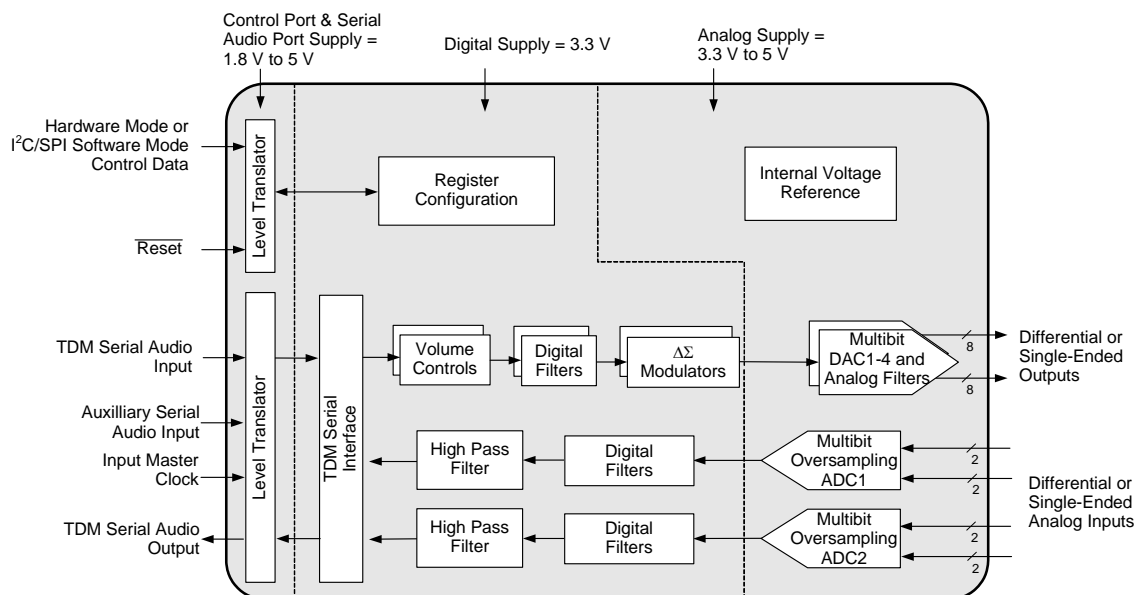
Control Port & Serial Audio Port Supply = 1.8 V to 5 V

Digital Supply = 3.3 V

Analog Supply = 3.3 V to 5 V

Hardware Mode or $I^2C$/SPI Software Mode Control Data

$\overline{\text{Reset}}$

Level Translator

Register Configuration

Internal Voltage Reference

TDM Serial Audio Input

Auxilliary Serial Audio Input

Input Master Clock

TDM Serial Audio Output

Level Translator

TDM Serial Interface

Volume Controls

Digital Filters

$\Delta\Sigma$ Modulators

Multibit DAC1-4 and Analog Filters

8

8

Differential or Single-Ended Outputs

High Pass Filter

Digital Filters

Multibit Oversampling ADC1

2

2

Differential or Single-Ended Analog Inputs

High Pass Filter

Digital Filters

Multibit Oversampling ADC2

2

2